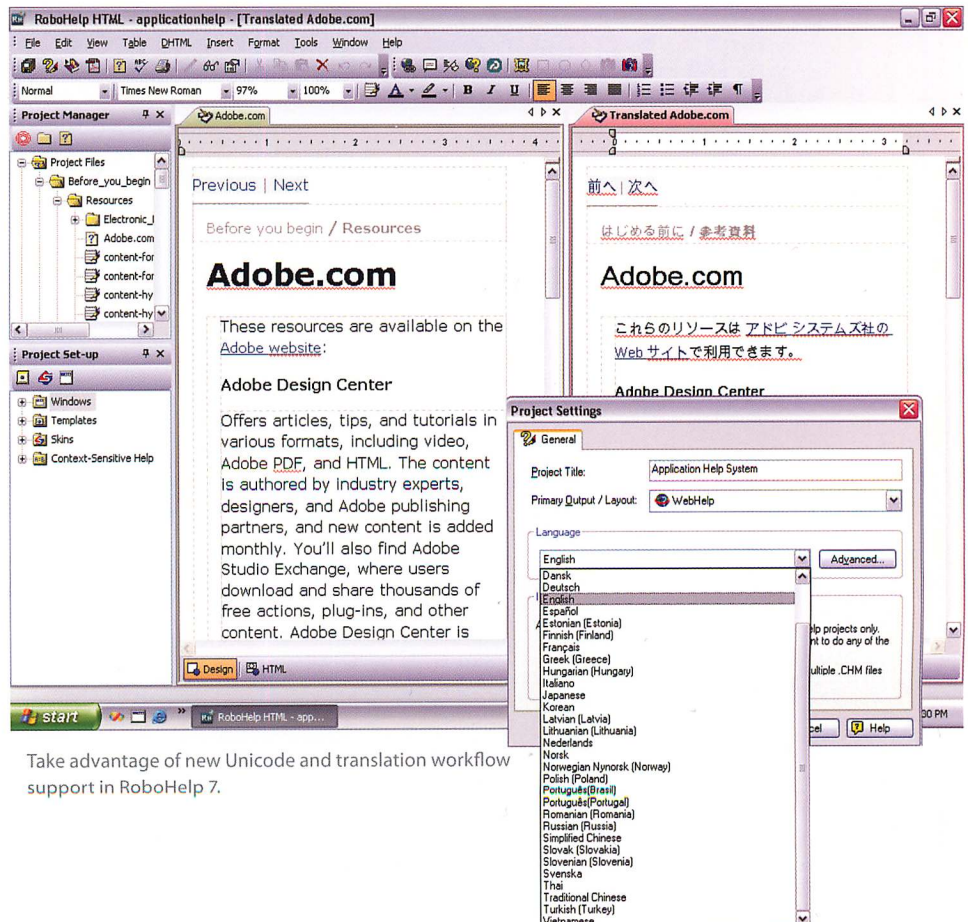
RoboHelp HTML - applicationhelp - [Translated Adobe.com]

File Edit View Table DHTML Insert Format Tools Window Help

Normal Times New Roman 97% 100% B I U

Project Manager

Project Files
Before_you_begin
Resources
Electronic_
Adobe.com
content-for
content-for
content-hy
content-hy

Project Set-up

Windows
Templates
Skins
Context-Sensitive Help

Adobe.com

Previous | Next

Before you begin / Resources

Adobe.com

These resources are available on the Adobe website:

Adobe Design Center

Offers articles, tips, and tutorials in various formats, including video, Adobe PDF, and HTML. The content is authored by industry experts, designers, and Adobe publishing partners, and new content is added monthly. You'll also find Adobe Studio Exchange, where users download and share thousands of free actions, plug-ins, and other content. Adobe Design Center is

Design HTML

Translated Adobe.com

前へ | 次へ

はじめる前に / 参考資料

Adobe.com

これらのリソースは アドビ システムズ社の Web サイトで利用できます。

Adobe Design Center

Project Settings

General

Project Title: Application Help System

Primary Output / Layout: WebHelp

Language

English

Advanced...

Dansk
Deutsch
English
Español
Estonian (Estonia)
Finnish (Finland)
Français
Greek (Greece)
Hungarian (Hungary)
Italiano
Japanese
Korean
Latvian (Latvia)
Lithuanian (Lithuania)
Nederlands
Norsk
Norwegian Nynorsk (Norway)
Polish (Poland)
Português(Brasil)
Português(Portugal)
Romanian (Romania)
Russian (Russia)
Simplified Chinese
Slovak (Slovakia)
Slovenian (Slovenia)
Svenska
Thai
Traditional Chinese
Turkish (Turkey)
Vietnamese

lp projects only. nt to do any of the

ultiple .CHM files

cel Help

start RoboHelp HTML - app...

00 PM

Take advantage of new Unicode and translation workflow support in RoboHelp 7.